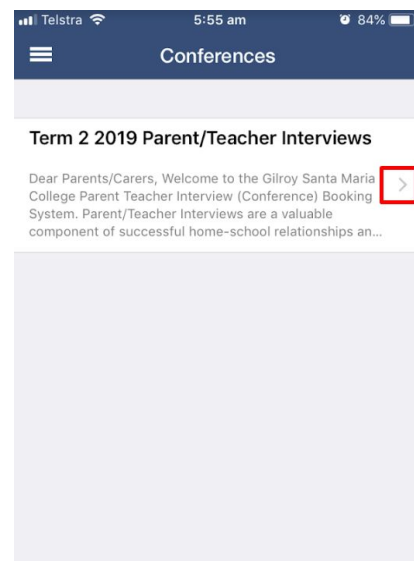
Telstra 5:55 am 84%

Conferences

Term 2 2019 Parent/Teacher Interviews

Dear Parents/Carers, Welcome to the Gilroy Santa Maria College Parent Teacher Interview (Conference) Booking System. Parent/Teacher Interviews are a valuable component of successful home-school relationships an...

>